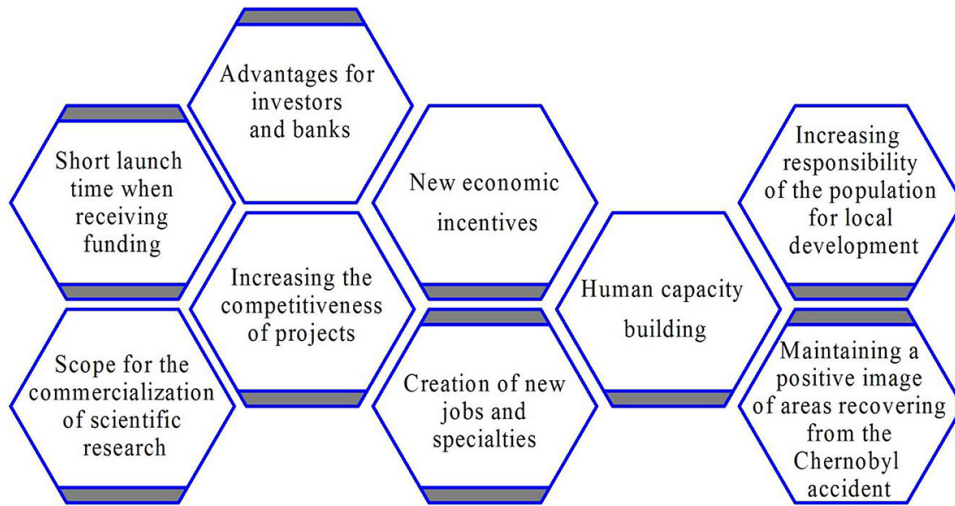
Advantages for investors and banks

Short launch time when receiving funding

New economic incentives

Increasing responsibility of the population for local development

Increasing the competitiveness of projects

Human capacity building

Scope for the commercialization of scientific research

Creation of new jobs and specialties

Maintaining a positive image of areas recovering from the Chernobyl accident